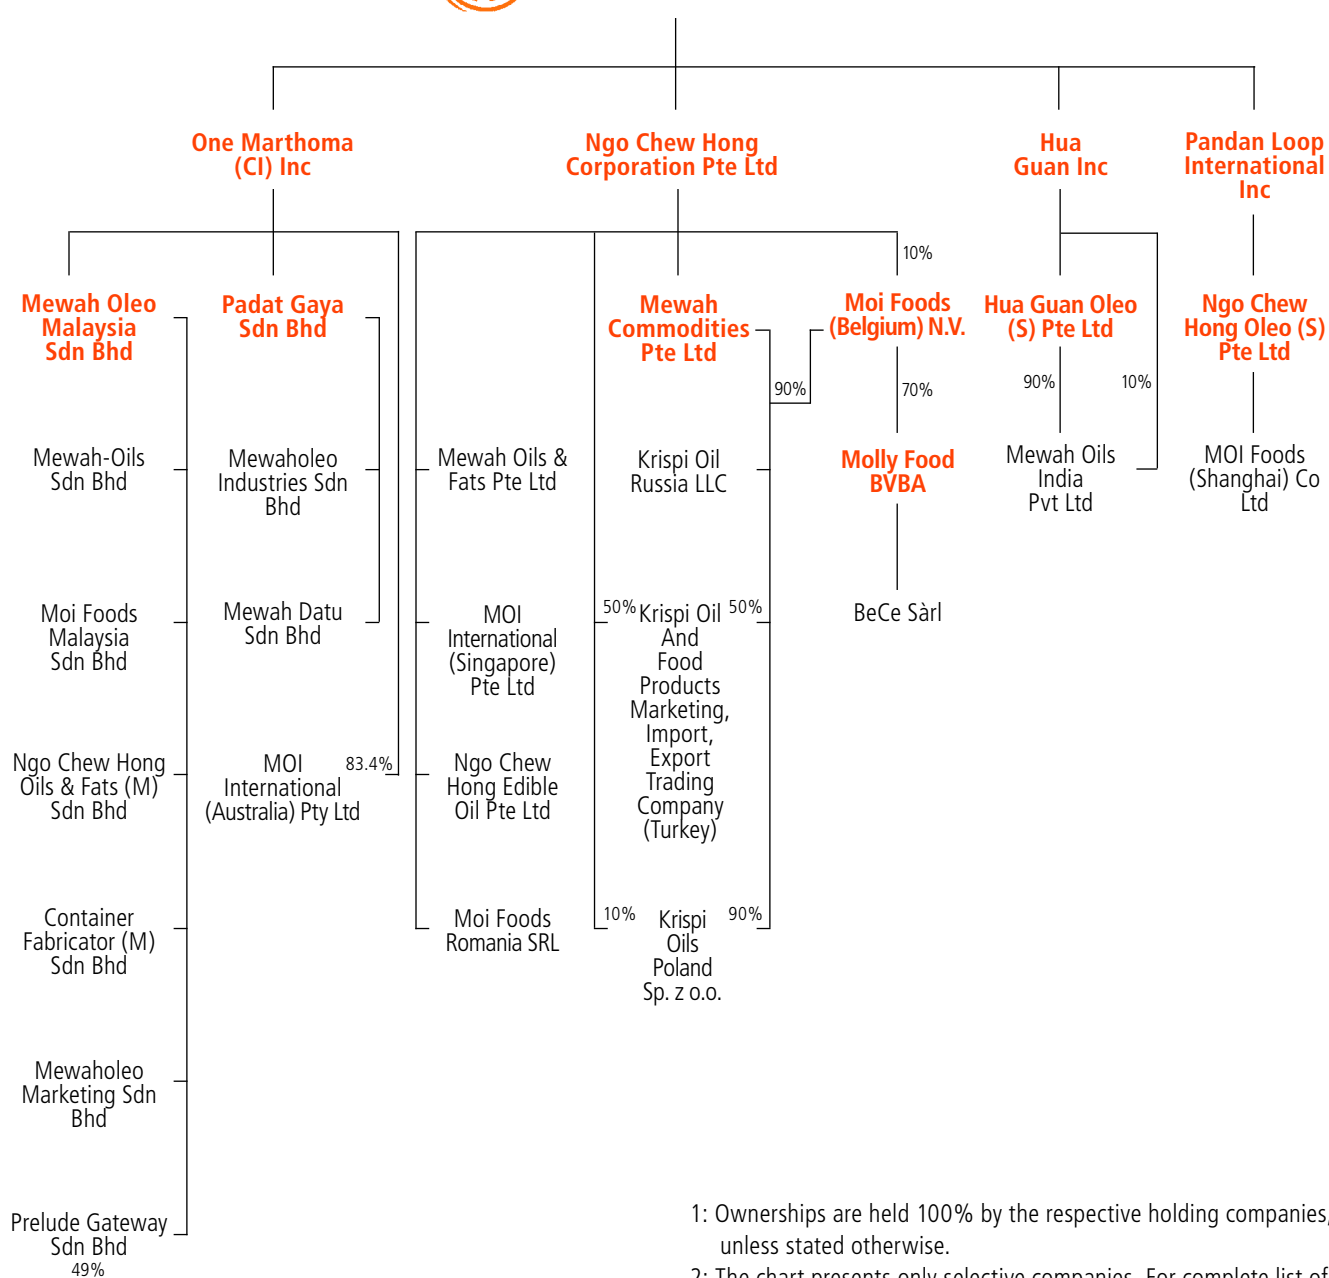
One Marthoma (CI) Inc

Ngo Chew Hong Corporation Pte Ltd

Hua Guan Inc

Pandan Loop International Inc

Mewah Oleo Malaysia Sdn Bhd

Padat Gaya Sdn Bhd

Mewah Commodities Pte Ltd

10%

Moi Foods (Belgium) N.V.

Hua Guan Oleo (S) Pte Ltd

Ngo Chew Hong Oleo (S) Pte Ltd

90%

70%

90%

10%

Mewah-Oils Sdn Bhd

Mewaholeo Industries Sdn Bhd

Mewah Oils & Fats Pte Ltd

Krispi Oil Russia LLC

Molly Food BVBA

Mewah Oils India Pvt Ltd

MOI Foods (Shanghai) Co Ltd

Moi Foods Malaysia Sdn Bhd

Mewah Datu Sdn Bhd

MOI International (Singapore) Pte Ltd

50%

Krispi Oil And Food Products Marketing, Import, Export Trading Company (Turkey)

50%

BeCe Sàrl

Ngo Chew Hong Oils & Fats (M) Sdn Bhd

MOI International (Australia) Pty Ltd

83.4%

Ngo Chew Hong Edible Oil Pte Ltd

Container Fabricator (M) Sdn Bhd

Moi Foods Romania SRL

10%

Krispi Oils Poland Sp. z o.o.

90%

Mewaholeo Marketing Sdn Bhd

Prelude Gateway Sdn Bhd
49%

1: Ownerships are held 100% by the respective holding companies, unless stated otherwise.

2: The chart presents only selective companies. For complete list of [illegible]